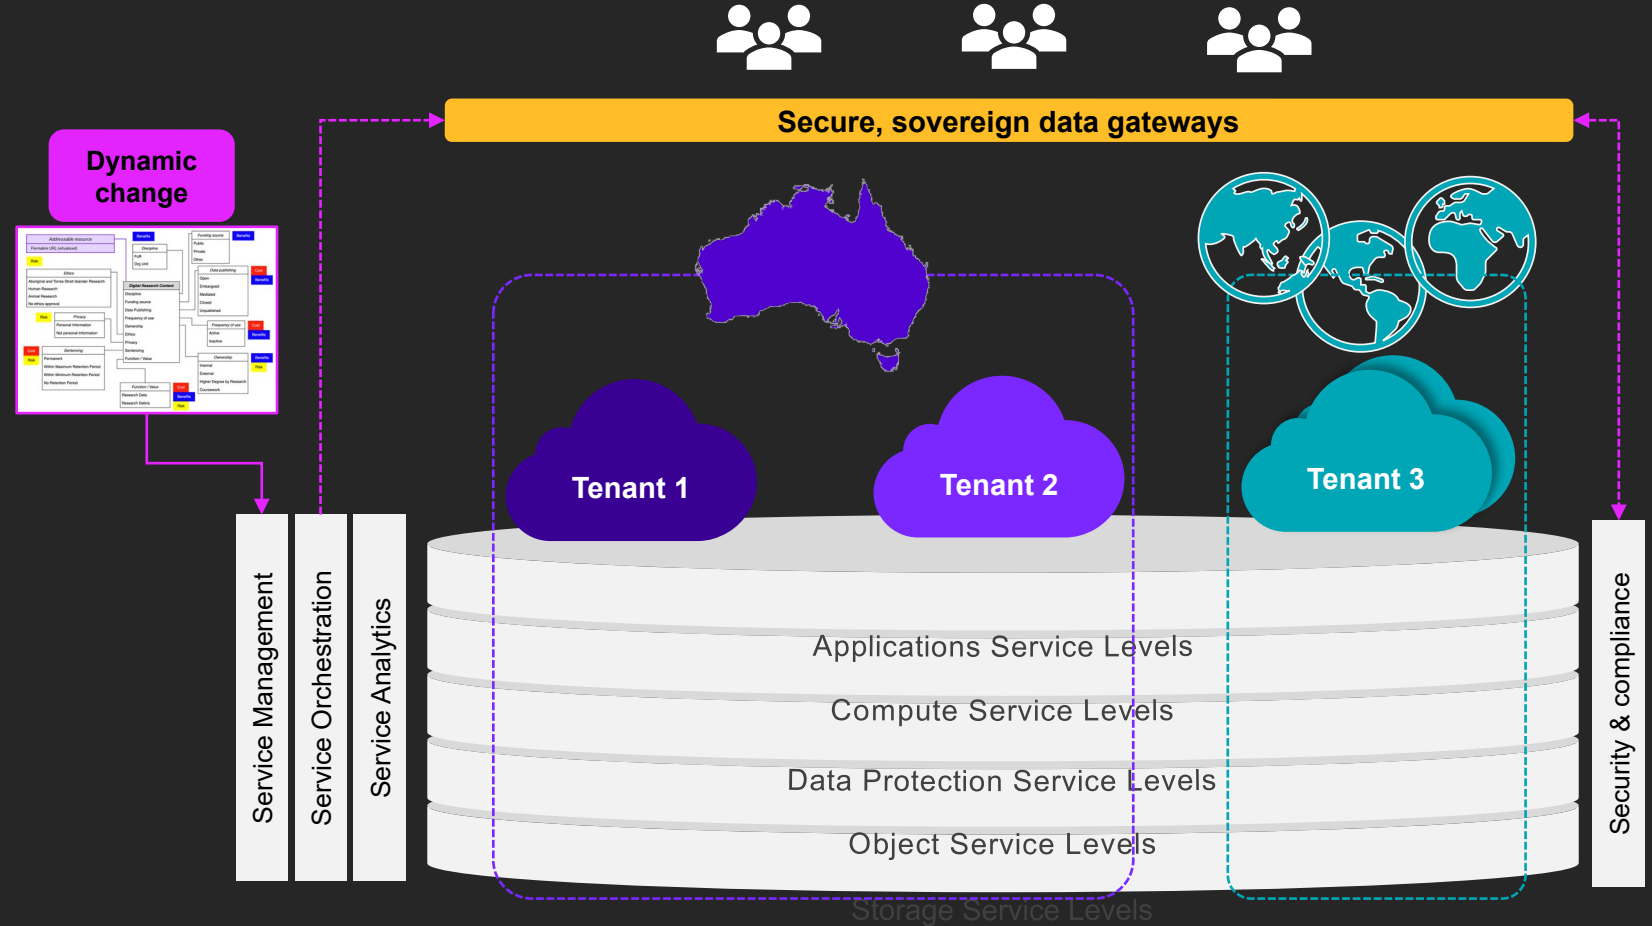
Secure, sovereign data gateways

Dynamic change

Tenant 1

Tenant 2

Tenant 3

Service Management

Service Orchestration

Service Analytics

Applications Service Levels

Compute Service Levels

Data Protection Service Levels

Object Service Levels

Storage Service Levels

Security & compliance